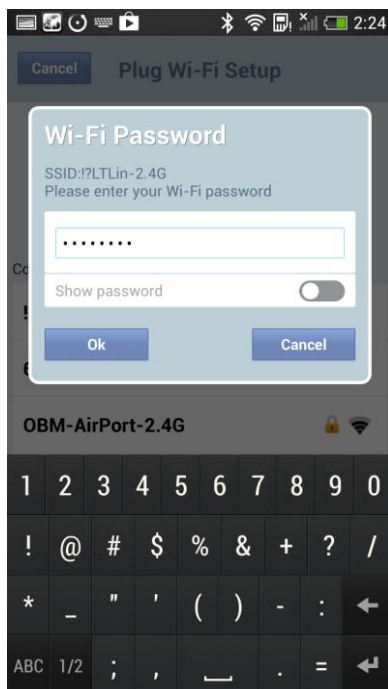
2:24

Cancel Plug Wi-Fi Setup

Wi-Fi Password
SSID:!?LTLin-2.4G
Please enter your Wi-Fi password

•••••••••

Show password

Ok Cancel

Co

!

6

OBM-AirPort-2.4G

1 2 3 4 5 6 7 8 9 0
! @ # $ % & + ? /
* _ " ' ( ) - :
ABC 1/2 ; , . =